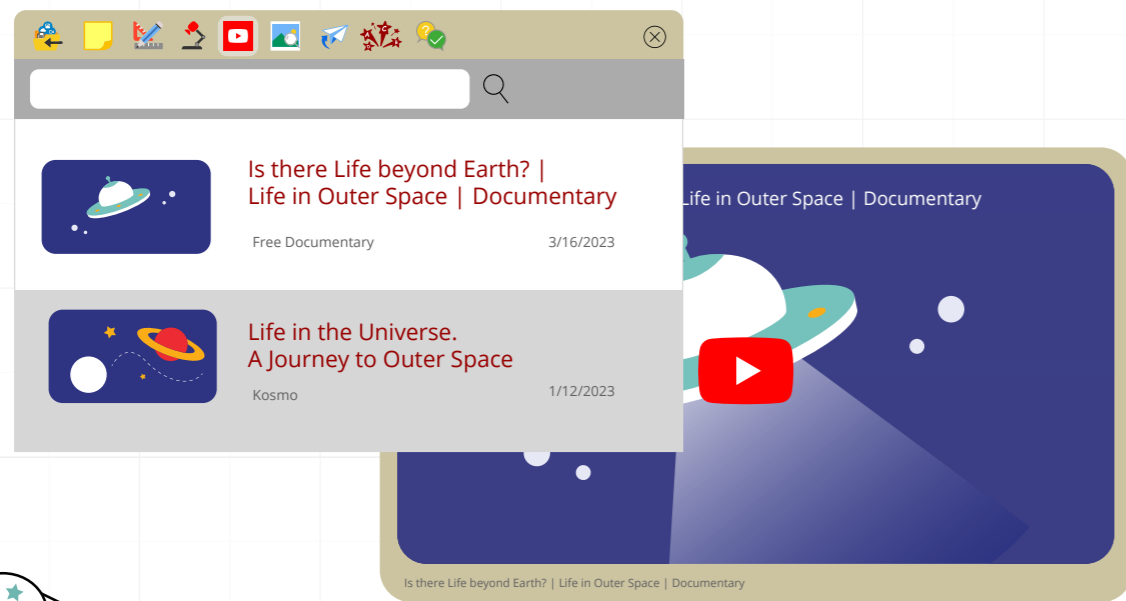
Is there Life beyond Earth? | Life in Outer Space | Documentary

Free Documentary 3/16/2023

Life in the Universe. A Journey to Outer Space

Kosmo 1/12/2023

Life in Outer Space | Documentary

Is there Life beyond Earth? | Life in Outer Space | Documentary